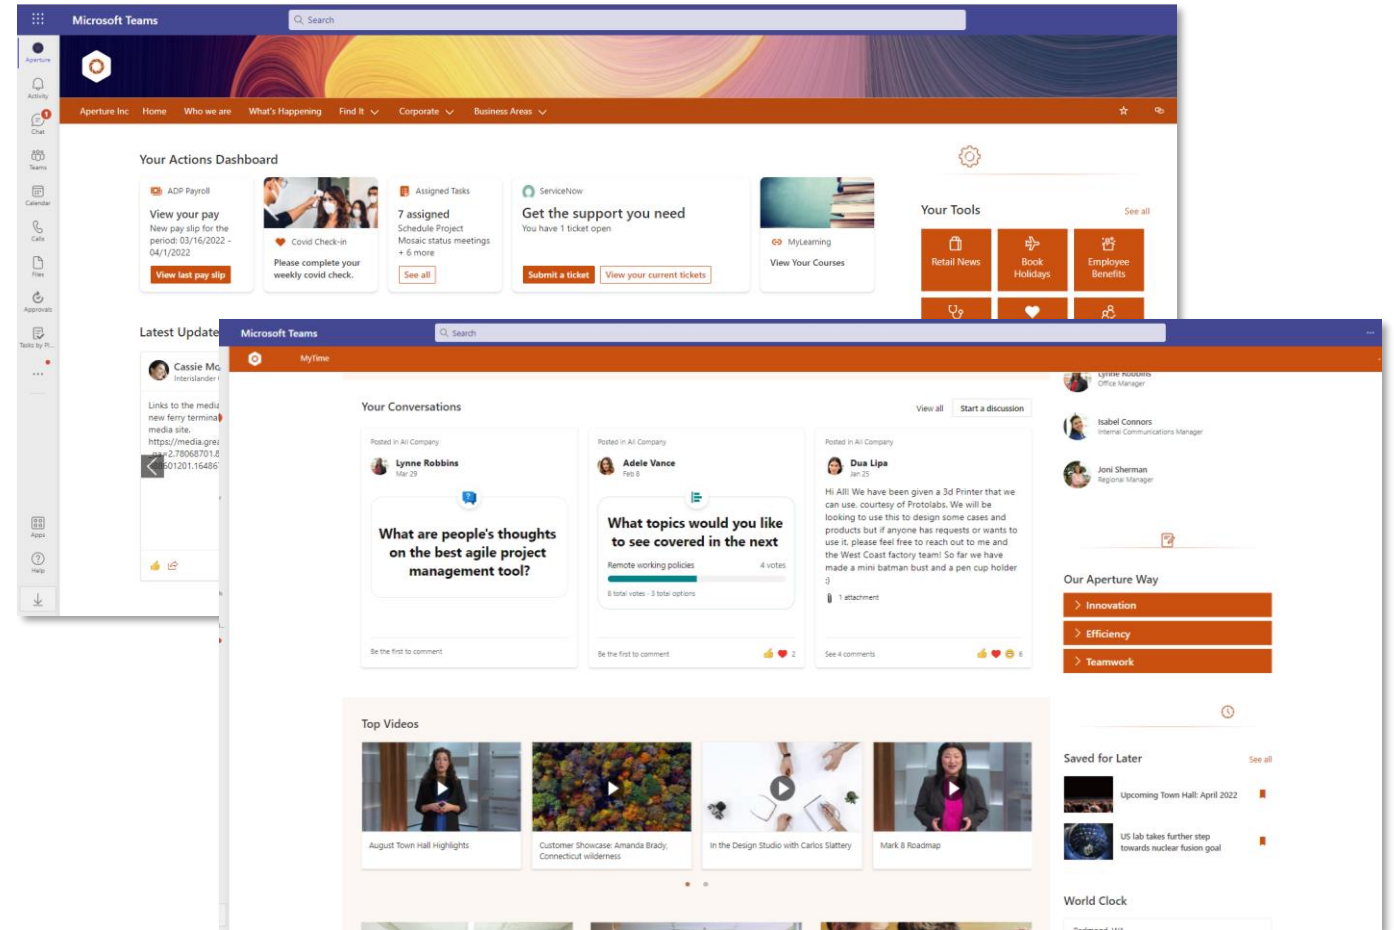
Microsoft Teams
Search
Aperture
Activity
Chat
Teams
Calendar
Calls
Files
Approvals
Tasks by Pl...
...
Apps
Help

Aperture Inc Home Who we are What's Happening Find It Corporate Business Areas

Your Actions Dashboard

ADP Payroll
View your pay
New pay slip for the period: 03/16/2022 - 04/1/2022
View last pay slip

Covid Check-in
Please complete your weekly covid check.

Assigned Tasks
7 assigned
Schedule Project
Mosaic status meetings
+ 6 more
See all

ServiceNow
Get the support you need
You have 1 ticket open
Submit a ticket
View your current tickets

MyLearning
View Your Courses

Your Tools
See all
Retail News
Book Holidays
Employee Benefits

Latest Update
Cassie Mc
Interislander
Links to the media new ferry termina media site. https://media.grea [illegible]2.78068701.8 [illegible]601201.16486

Microsoft Teams
Search
MyTime

Your Conversations
View all
Start a discussion

Posted in All Company
Lynne Robbins
Mar 29
What are people's thoughts on the best agile project management tool?
Be the first to comment

Posted in All Company
Adele Vance
Feb 8
What topics would you like to see covered in the next
Remote working policies
4 votes
8 total votes · 3 total options
Be the first to comment
2

Posted in All Company
Dua Lipa
Jan 25
Hi All! We have been given a 3d Printer that we can use, courtesy of Protolabs. We will be looking to use this to design some cases and products but if anyone has requests or wants to use it, please feel free to reach out to me and the West Coast factory team! So far we have made a mini batman bust and a pen cup holder :)
1 attachment
See 4 comments
6

Lynne Robbins
Office Manager
Isabel Connors
Internal Communications Manager
Joni Sherman
Regional Manager

Our Aperture Way
Innovation
Efficiency
Teamwork

Top Videos
August Town Hall Highlights
Customer Showcase: Amanda Brady, Connecticut wilderness
In the Design Studio with Carlos Slattery
Mark 8 Roadmap

Saved for Later
See all
Upcoming Town Hall: April 2022
US lab takes further step towards nuclear fusion goal

World Clock